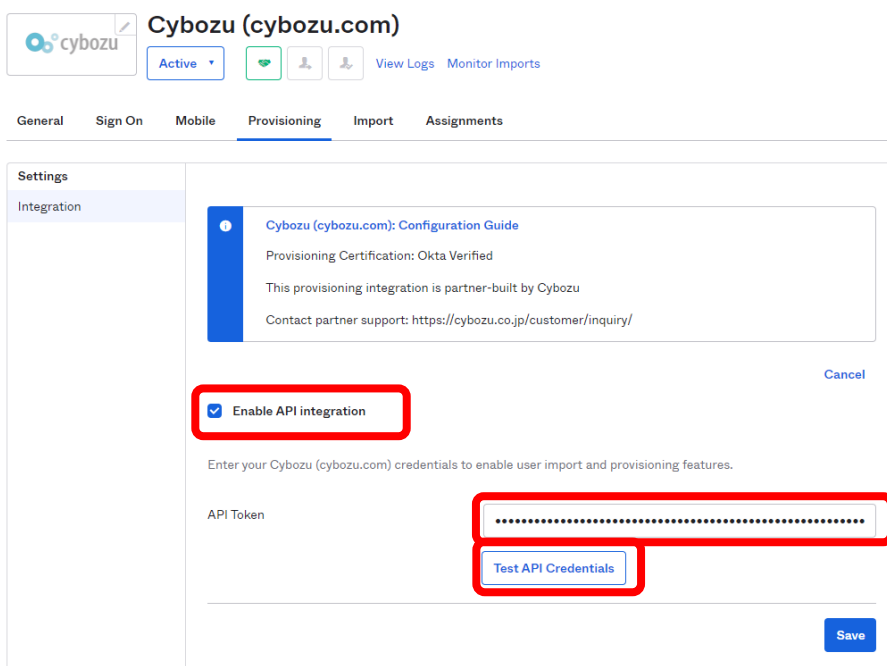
cybozu

Cybozu (cybozu.com)

Active ▾

View Logs Monitor Imports

General Sign On Mobile Provisioning Import Assignments

Settings

Integration

Cybozu (cybozu.com): Configuration Guide

Provisioning Certification: Okta Verified

This provisioning integration is partner-built by Cybozu

Contact partner support: https://cybozu.co.jp/customer/inquiry/

Cancel

Enable API integration

Enter your Cybozu (cybozu.com) credentials to enable user import and provisioning features.

API Token ••••••••••••••••••••••••••••••••••••••••••••••••••

Test API Credentials

Save